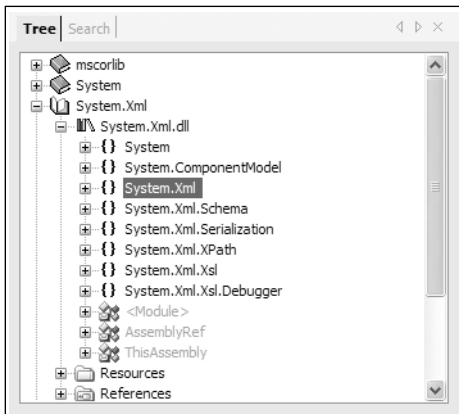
Tree | Search

mscorlib
System
System.Xml
System.Xml.dll
{} System
{} System.ComponentModel
{} System.Xml
{} System.Xml.Schema
{} System.Xml.Serialization
{} System.Xml.XPath
{} System.Xml.Xsl
{} System.Xml.Xsl.Debugger
<Module>
AssemblyRef
ThisAssembly
Resources
References